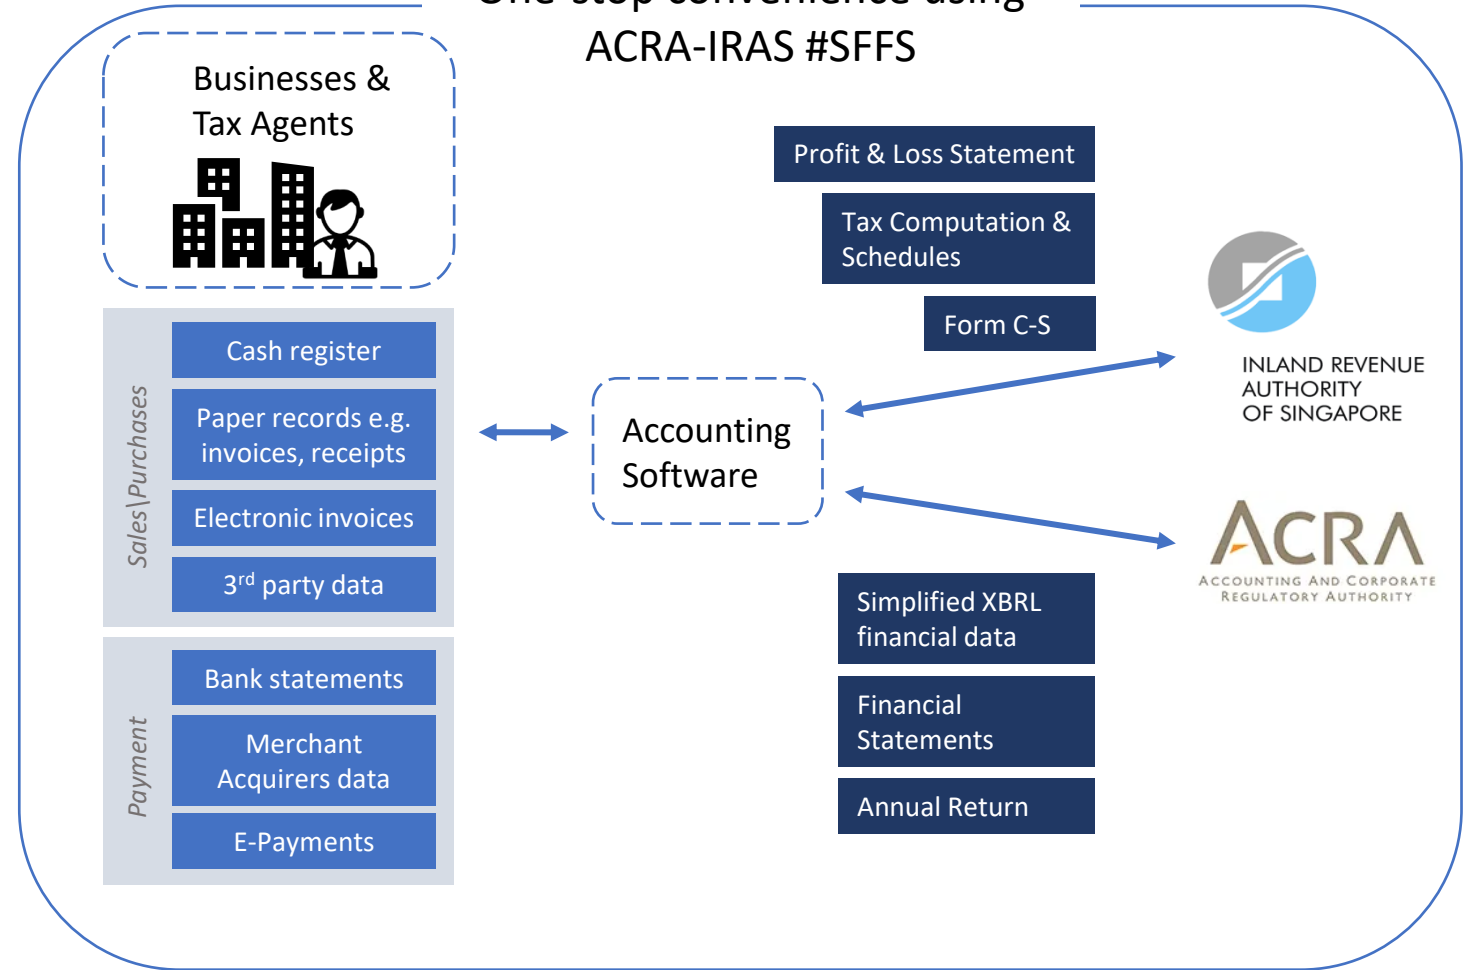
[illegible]
ACRA-IRAS #SFFS

Businesses & Tax Agents

Sales\Purchases

Cash register

Paper records e.g. invoices, receipts

Electronic invoices

3$^{rd}$ party data

Payment

Bank statements

Merchant Acquirers data

E-Payments

Accounting Software

Profit & Loss Statement

Tax Computation & Schedules

Form C-S

INLAND REVENUE AUTHORITY OF SINGAPORE

ACRA
ACCOUNTING AND CORPORATE REGULATORY AUTHORITY

Simplified XBRL financial data

Financial Statements

Annual Return